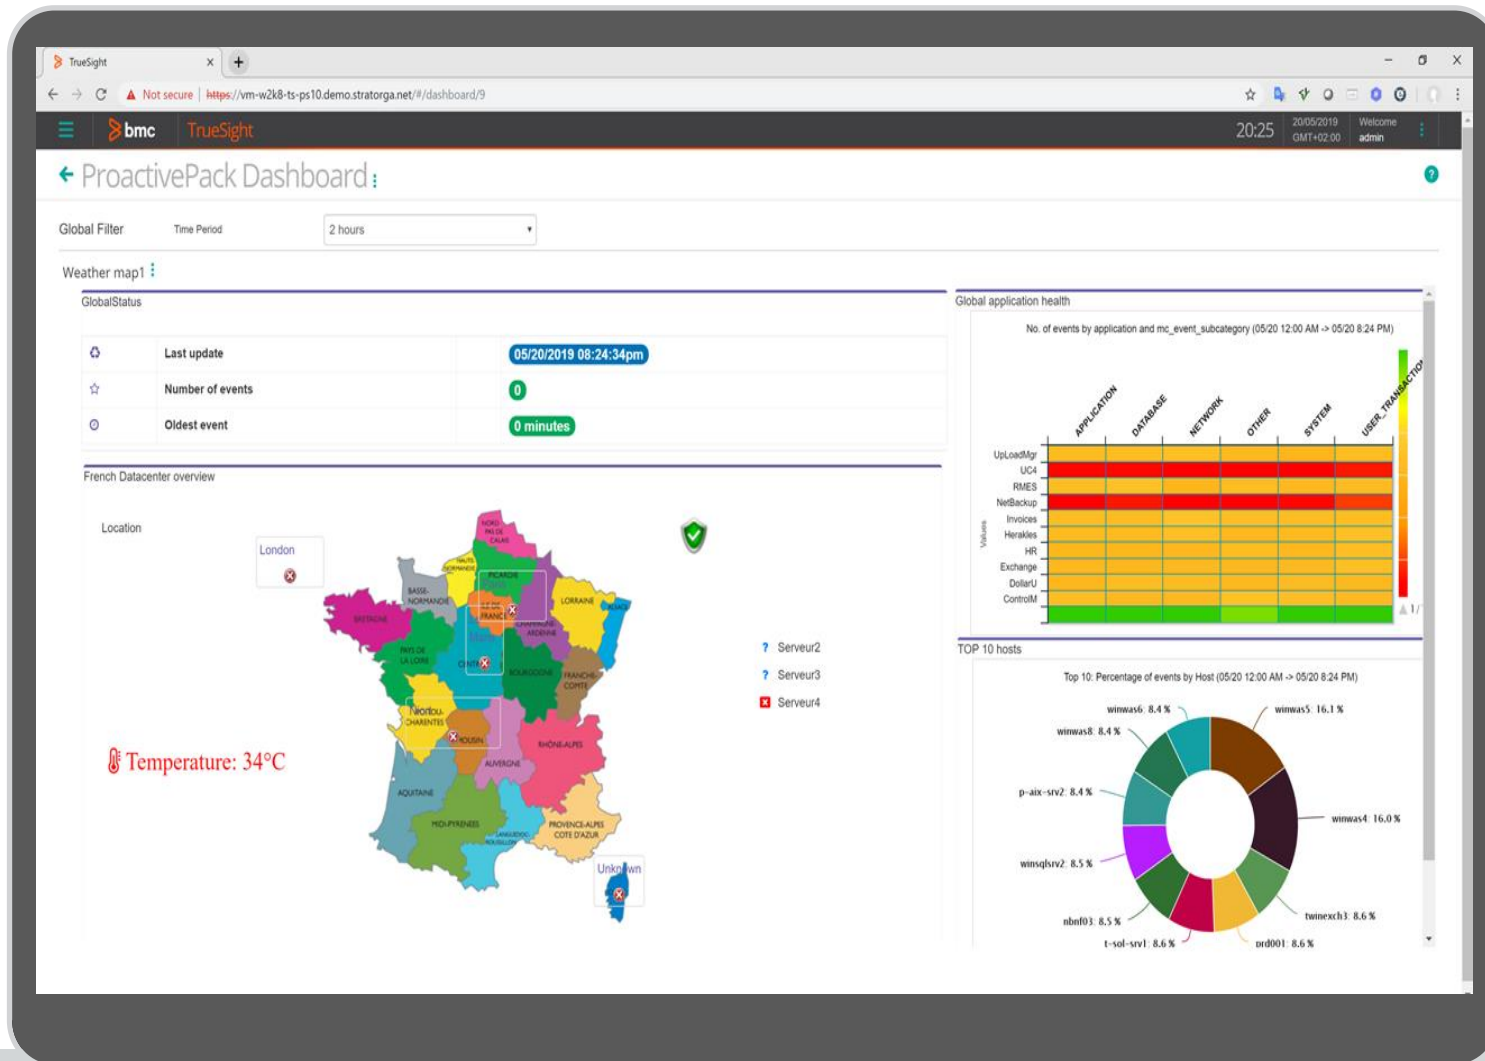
TrueSight

Not secure | https://vm-w2k8-ts-ps10.demo.stratorga.net/#/dashboard/9

bmc TrueSight 20:25 20/05/2019 GMT+02:00 Welcome admin

ProactivePack Dashboard

Global Filter Time Period 2 hours

Weather map1

GlobalStatus

| | | |
|---|---|---|
| | Last update | 05/20/2019 08:24:34pm |
| | Number of events | 0 |
| | Oldest event | 0 minutes |

French Datacenter overview

Location

London

NORD-PAS DE CALAIS
HAUTE NORMANDIE
PICARDIE
BASSE-NORMANDIE
ILE DE FRANCE
LORRAINE
ALSACE
BRETAGNE
CHAMPAGNE ARDENNE
PAYS DE LA LOIRE
CENTRE
BOURGOGNE
FRANCHE-COMTE
POITOU-CHARENTES
LIMOUSIN
AUVERGNE
RHONE-ALPES
AQUITAINE
MIDI-PYRENEES
LANGUEDOC-ROUSSILLON
PROVENCE-ALPES COTE D'AZUR

Unknown

Temperature: 34°C

Serveur2
Serveur3
Serveur4

Global application health

No. of events by application and mc_event_subcategory (05/20 12:00 AM -> 05/20 8:24 PM)

APPLICATION DATABASE NETWORK OTHER SYSTEM USER_TRANSACTION

UpLoadMgr
UC4
RMES
NetBackup
Invoices
Herakles
HR
Exchange
DollarU
ControlM

Values

TOP 10 hosts

Top 10: Percentage of events by Host (05/20 12:00 AM -> 05/20 8:24 PM)

winwas6: 8.4 %
winwas5: 16.1 %
winwas8: 8.4 %
p-aix-srv2: 8.4 %
winwas4: 16.0 %
winsqlsrv2: 8.5 %
twinexch3: 8.6 %
nbnf03: 8.5 %
t-sol-srv1: 8.6 %
prd001: 8.6 %